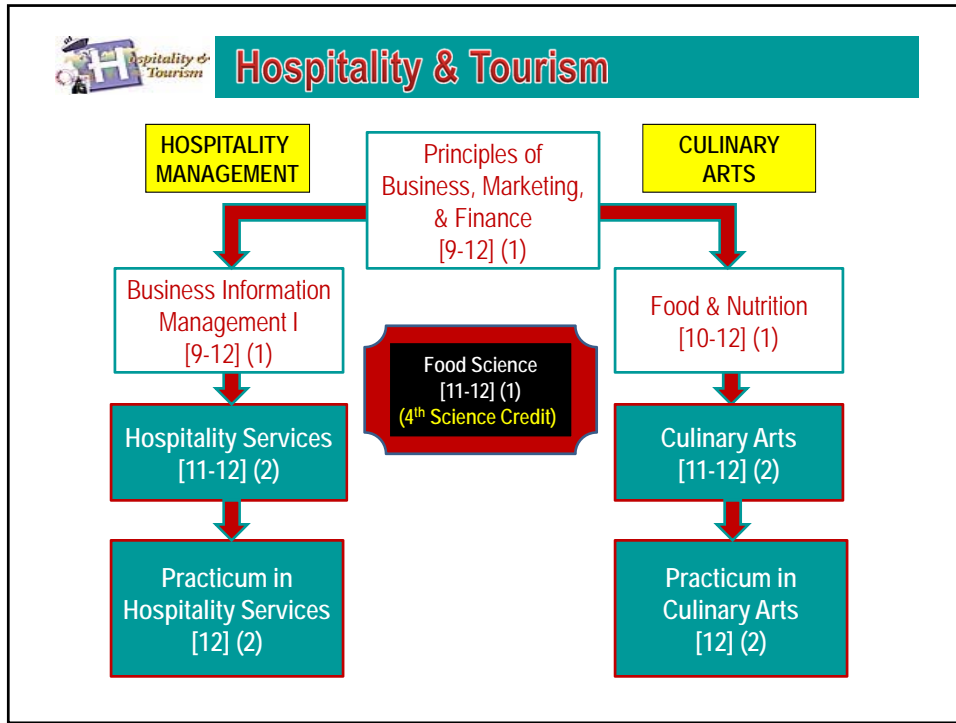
Hospitality & Tourism

Hospitality & Tourism

HOSPITALITY MANAGEMENT

Principles of Business, Marketing, & Finance [9-12] (1)

CULINARY ARTS

Business Information Management I [9-12] (1)

Food Science [11-12] (1) ($4^{th}$ Science Credit)

Food & Nutrition [10-12] (1)

Hospitality Services [11-12] (2)

Culinary Arts [11-12] (2)

Practicum in Hospitality Services [12] (2)

Practicum in Culinary Arts [12] (2)